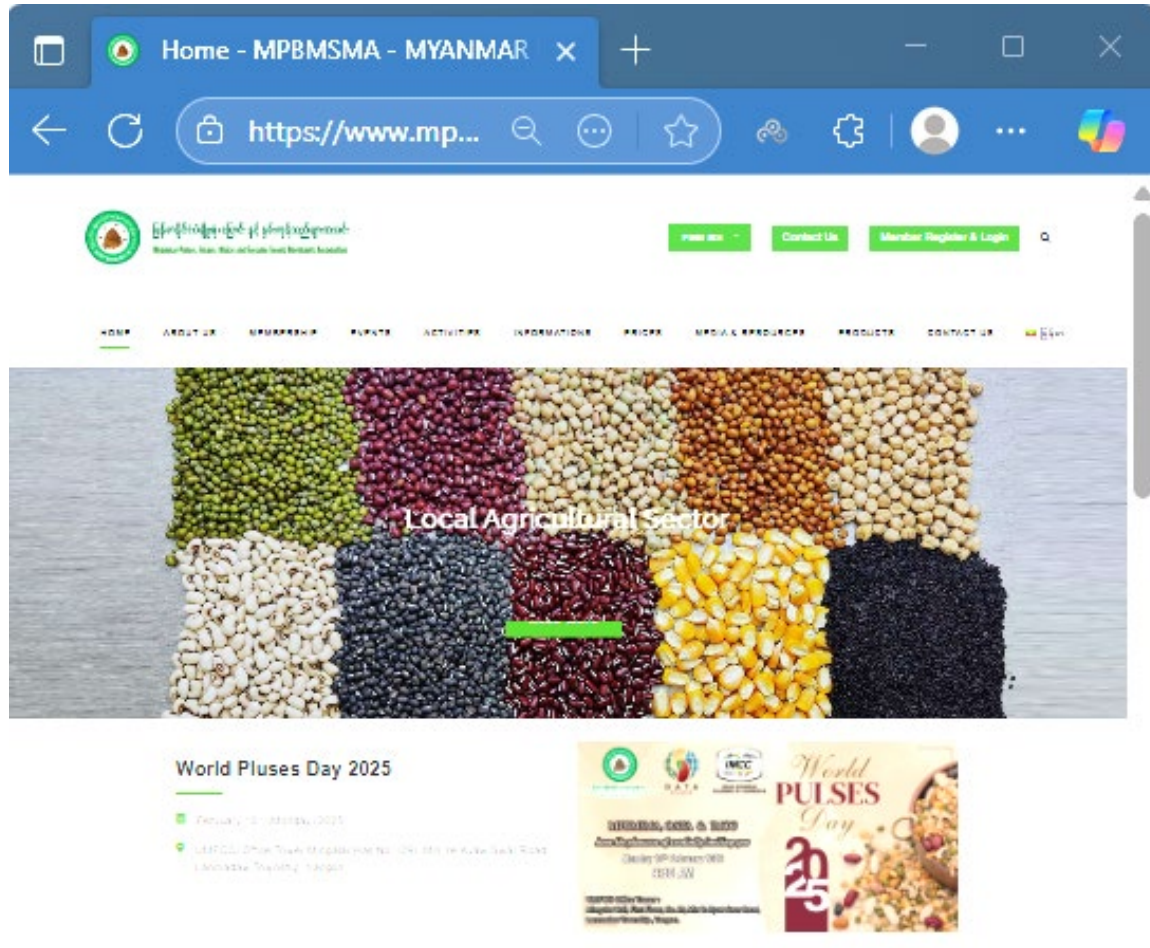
Home - MPBMSMA - MYANMAR

https://www.mp...

Contact Us

Member Register & Login

HOME ABOUT US MEMBERSHIP EVENTS ACTIVITIES INFORMATIONS PRICES MEDIA & RESOURCES PRODUCTS CONTACT US

Local Agricultural Sector

World Pluses Day 2025

February 10, Monday, 2025

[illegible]

World PULSES Day

2025